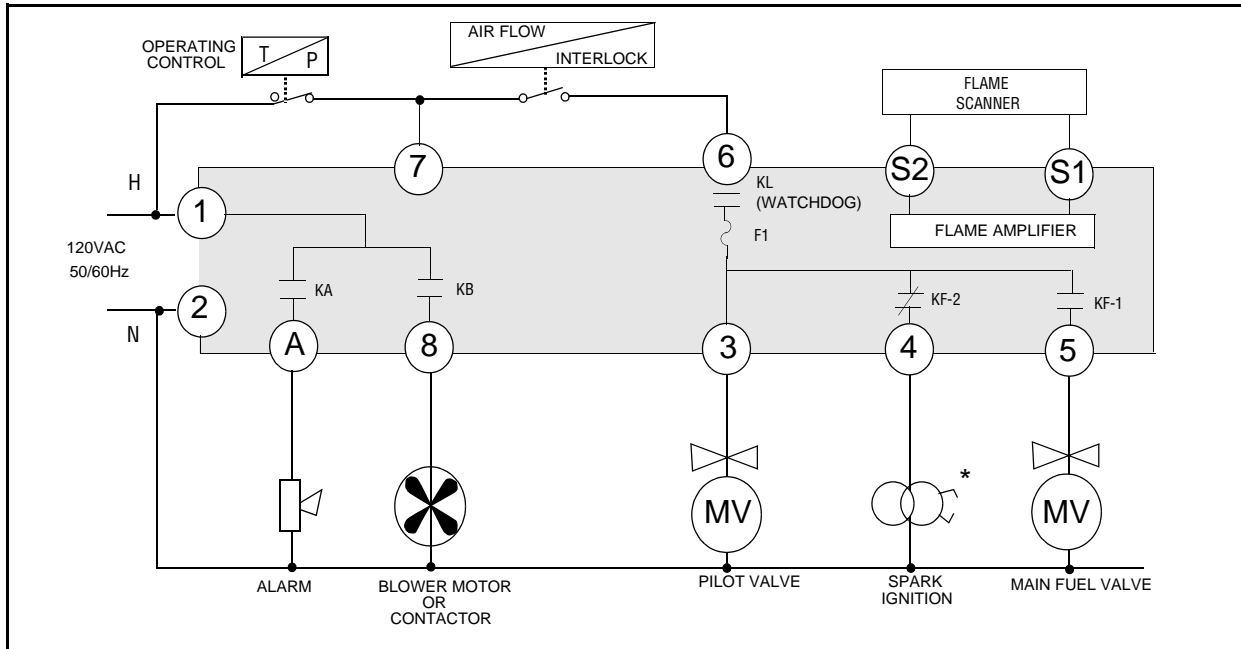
OPERATING CONTROL
T
P
AIR FLOW
INTERLOCK
FLAME SCANNER
7
6
S2
S1
H
1
KL (WATCHDOG)
F1
FLAME AMPLIFIER
120VAC 50/60Hz
KA
KB
KF-2
KF-1
2
N
A
8
3
4
5
MV
*
MV
ALARM
BLOWER MOTOR OR CONTACTOR
PILOT VALVE
SPARK IGNITION
MAIN FUEL VALVE